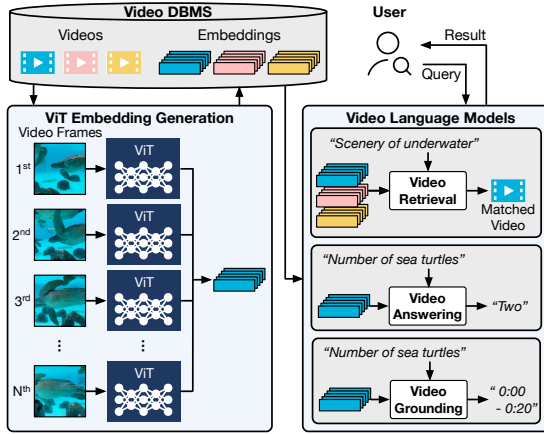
Video DBMS

Videos

Embeddings

User

Result

Query

ViT Embedding Generation

Video Frames

$1^{st}$

ViT

$2^{nd}$

ViT

$3^{rd}$

ViT

⋮

⋮

$N^{th}$

ViT

Video Language Models

"Scenery of underwater"

Video Retrieval

Matched Video

"Number of sea turtles"

Video Answering

"Two"

"Number of sea turtles"

Video Grounding

" 0:00 - 0:20"